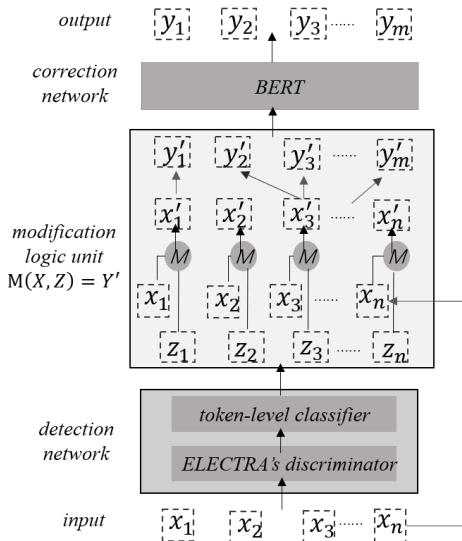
output $y_1$ $y_2$ $y_3$ ..... $y_m$

correction network

BERT

$y'_1$ $y'_2$ $y'_3$ ..... $y'_m$

$x'_1$ $x'_2$ $x'_3$ ..... $x'_n$

modification logic unit
$\mathrm{M}(X, Z) = Y'$

$M$ $M$ $M$ $M$

$x_1$ $x_2$ $x_3$ ..... $x_n$

$z_1$ $z_2$ $z_3$ ..... $z_n$

detection network

token-level classifier

ELECTRA's discriminator

input $x_1$ $x_2$ $x_3$ ..... $x_n$